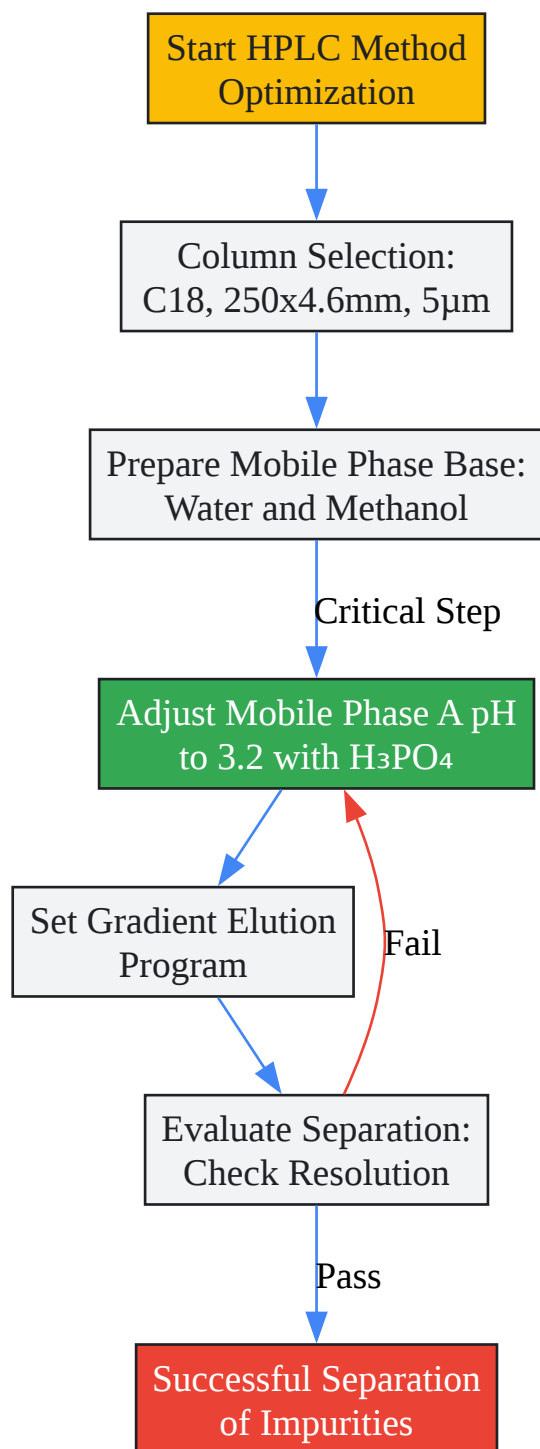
Start HPLC Method Optimization

Column Selection: C18, 250x4.6mm, 5μm

Prepare Mobile Phase Base: Water and Methanol

Critical Step

Adjust Mobile Phase A pH to 3.2 with $H_3PO_4$

Set Gradient Elution Program

Fail

Evaluate Separation: Check Resolution

Pass

Successful Separation of Impurities